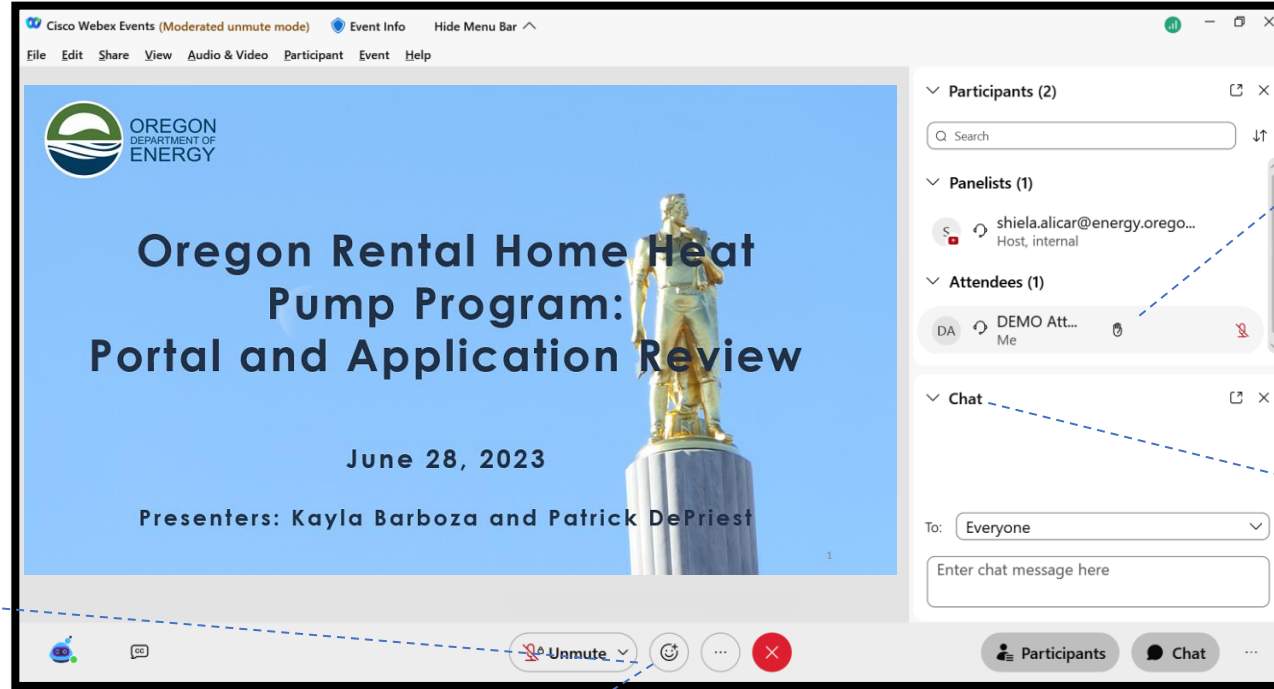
Cisco Webex Events (Moderated unmute mode) Event Info Hide Menu Bar

File Edit Share View Audio & Video Participant Event Help

OREGON DEPARTMENT OF ENERGY

Oregon Rental Home Heat Pump Program: Portal and Application Review

June 28, 2023

Presenters: Kayla Barboza and Patrick DePriest

1

Participants (2)

Search

Panelists (1)

S shiela.alicar@energy.orego...
Host, internal

Attendees (1)

DA DEMO Att...
Me

Chat

To: Everyone

Enter chat message here

Unmute

Participants Chat